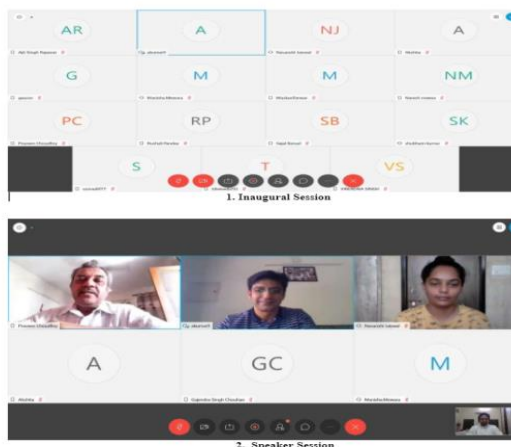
AR
A
NJ
A
Abl Singh Rajawat
akumar9
Navanshi Jaiswal
Mahika
G
M
M
NM
gaurav
Manisha Bhosare
Muskan Kumar
Naresh meena
PC
RP
SB
SK
Praveen Choudhary
Rushali Pendse
Sejal Bansal
shubham kumar
S
T
VS
sumai9977
tdesai21
vikramadtya Jakhar
1. Inaugural Session

Praveen Choudhary
akumar9
Navanshi Jaiswal
A
GC
M
Mahika
Gajendra Singh Chouhan
Manisha Bhosare
2. Speaker Session